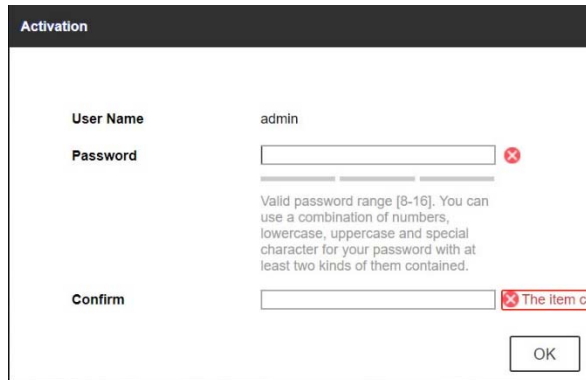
Activation

User Name admin

Password

Valid password range [8-16]. You can use a combination of numbers, lowercase, uppercase and special character for your password with at least two kinds of them contained.

Confirm

The item c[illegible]

OK